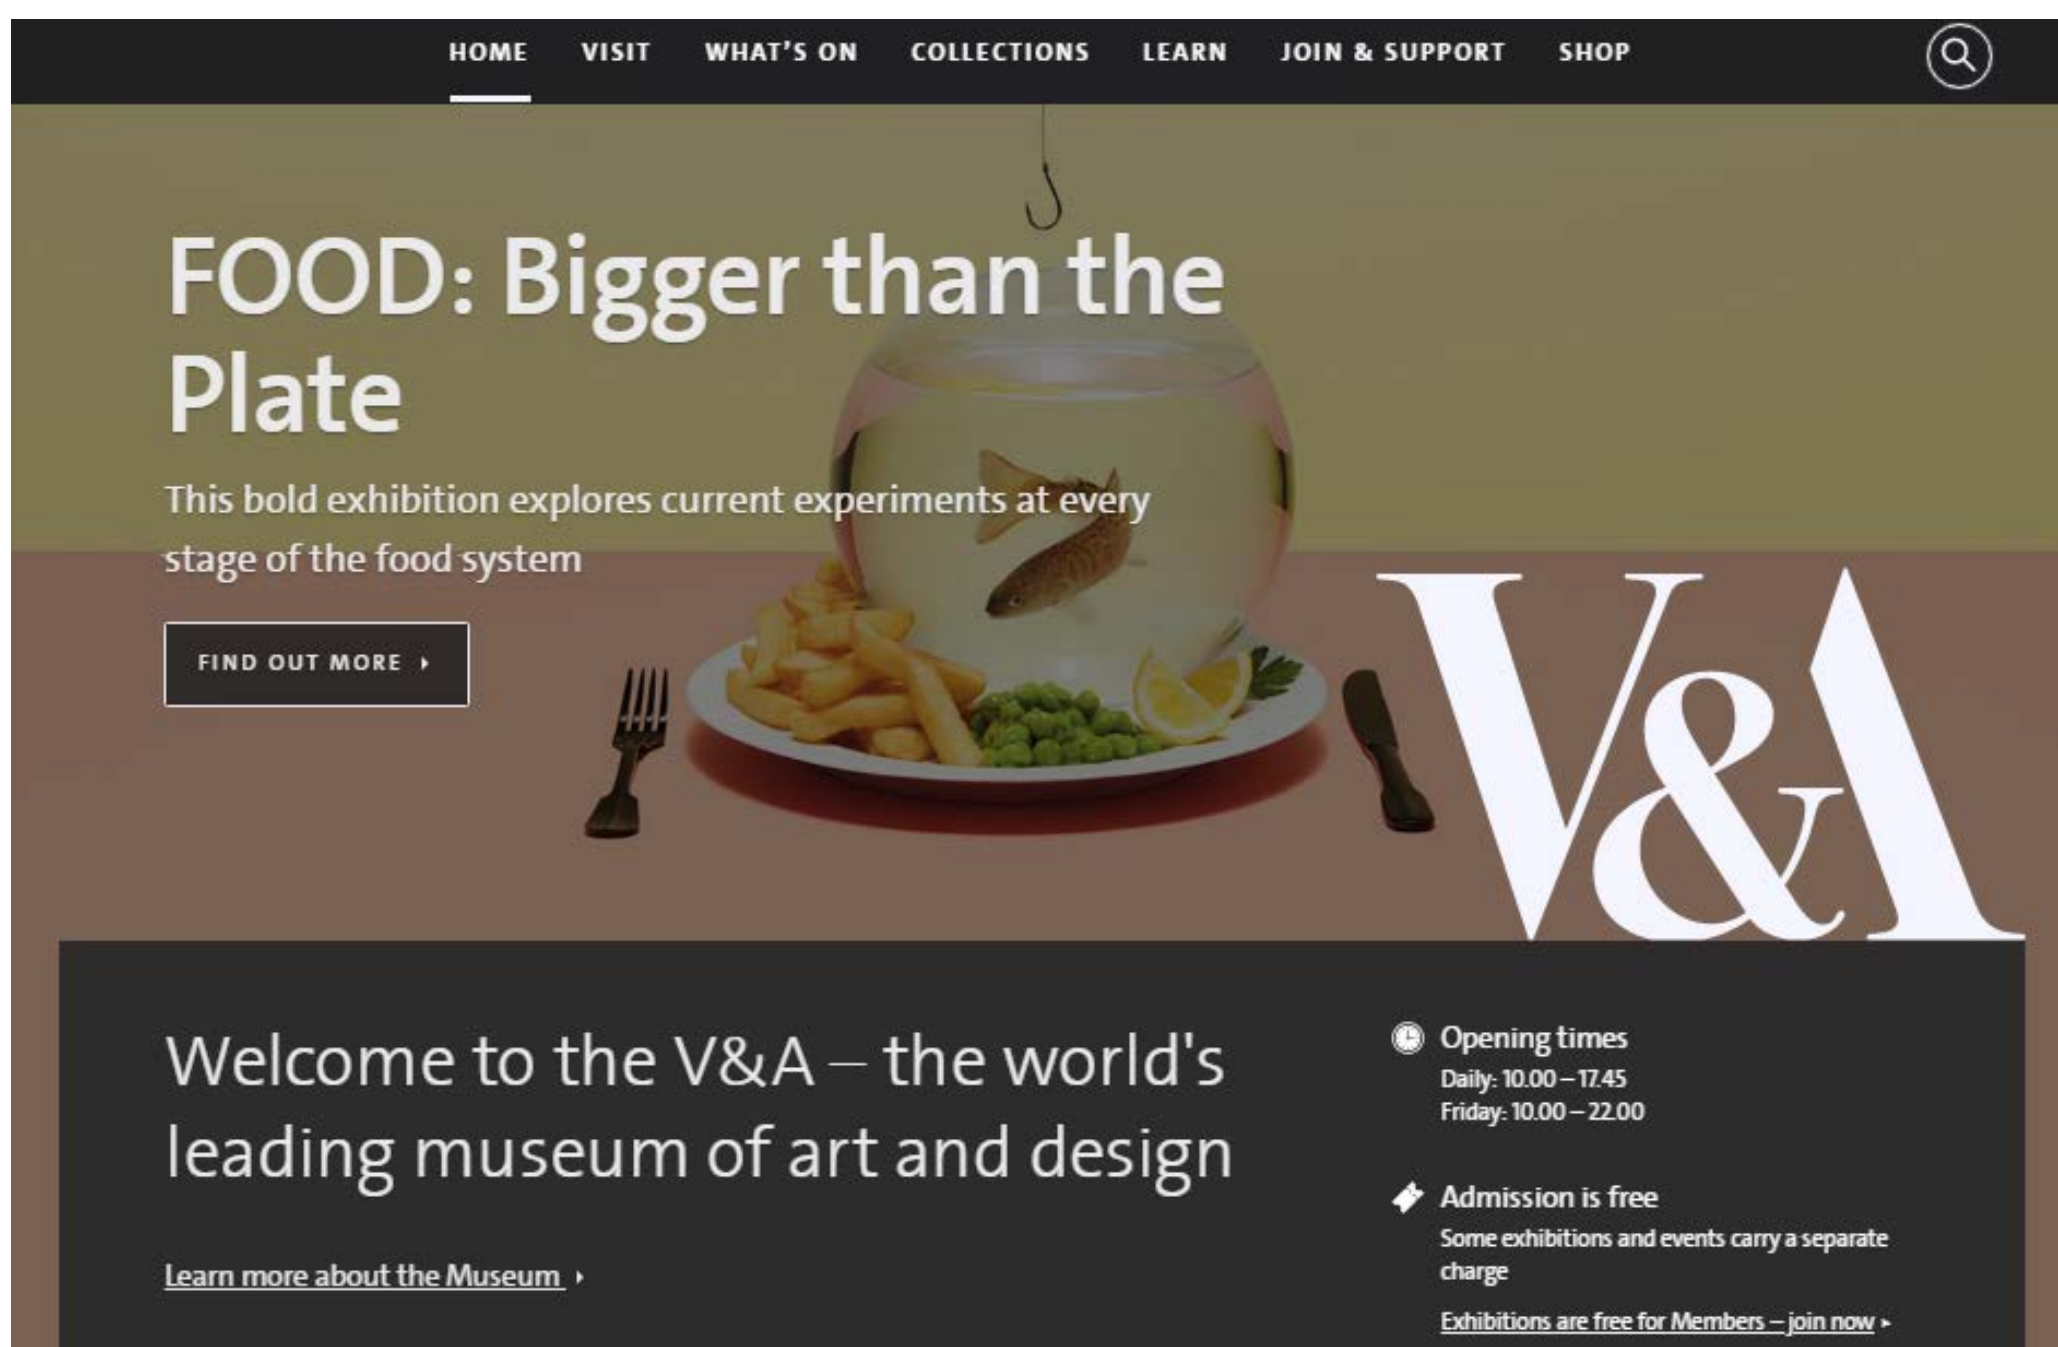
HOME VISIT WHAT'S ON COLLECTIONS LEARN JOIN & SUPPORT SHOP

FOOD: Bigger than the Plate

This bold exhibition explores current experiments at every stage of the food system

FIND OUT MORE ▸

V&A

Welcome to the V&A – the world's leading museum of art and design

Learn more about the Museum ▸

Opening times
Daily: 10.00 – 17.45
Friday: 10.00 – 22.00

Admission is free
Some exhibitions and events carry a separate charge

Exhibitions are free for Members – join now ▸